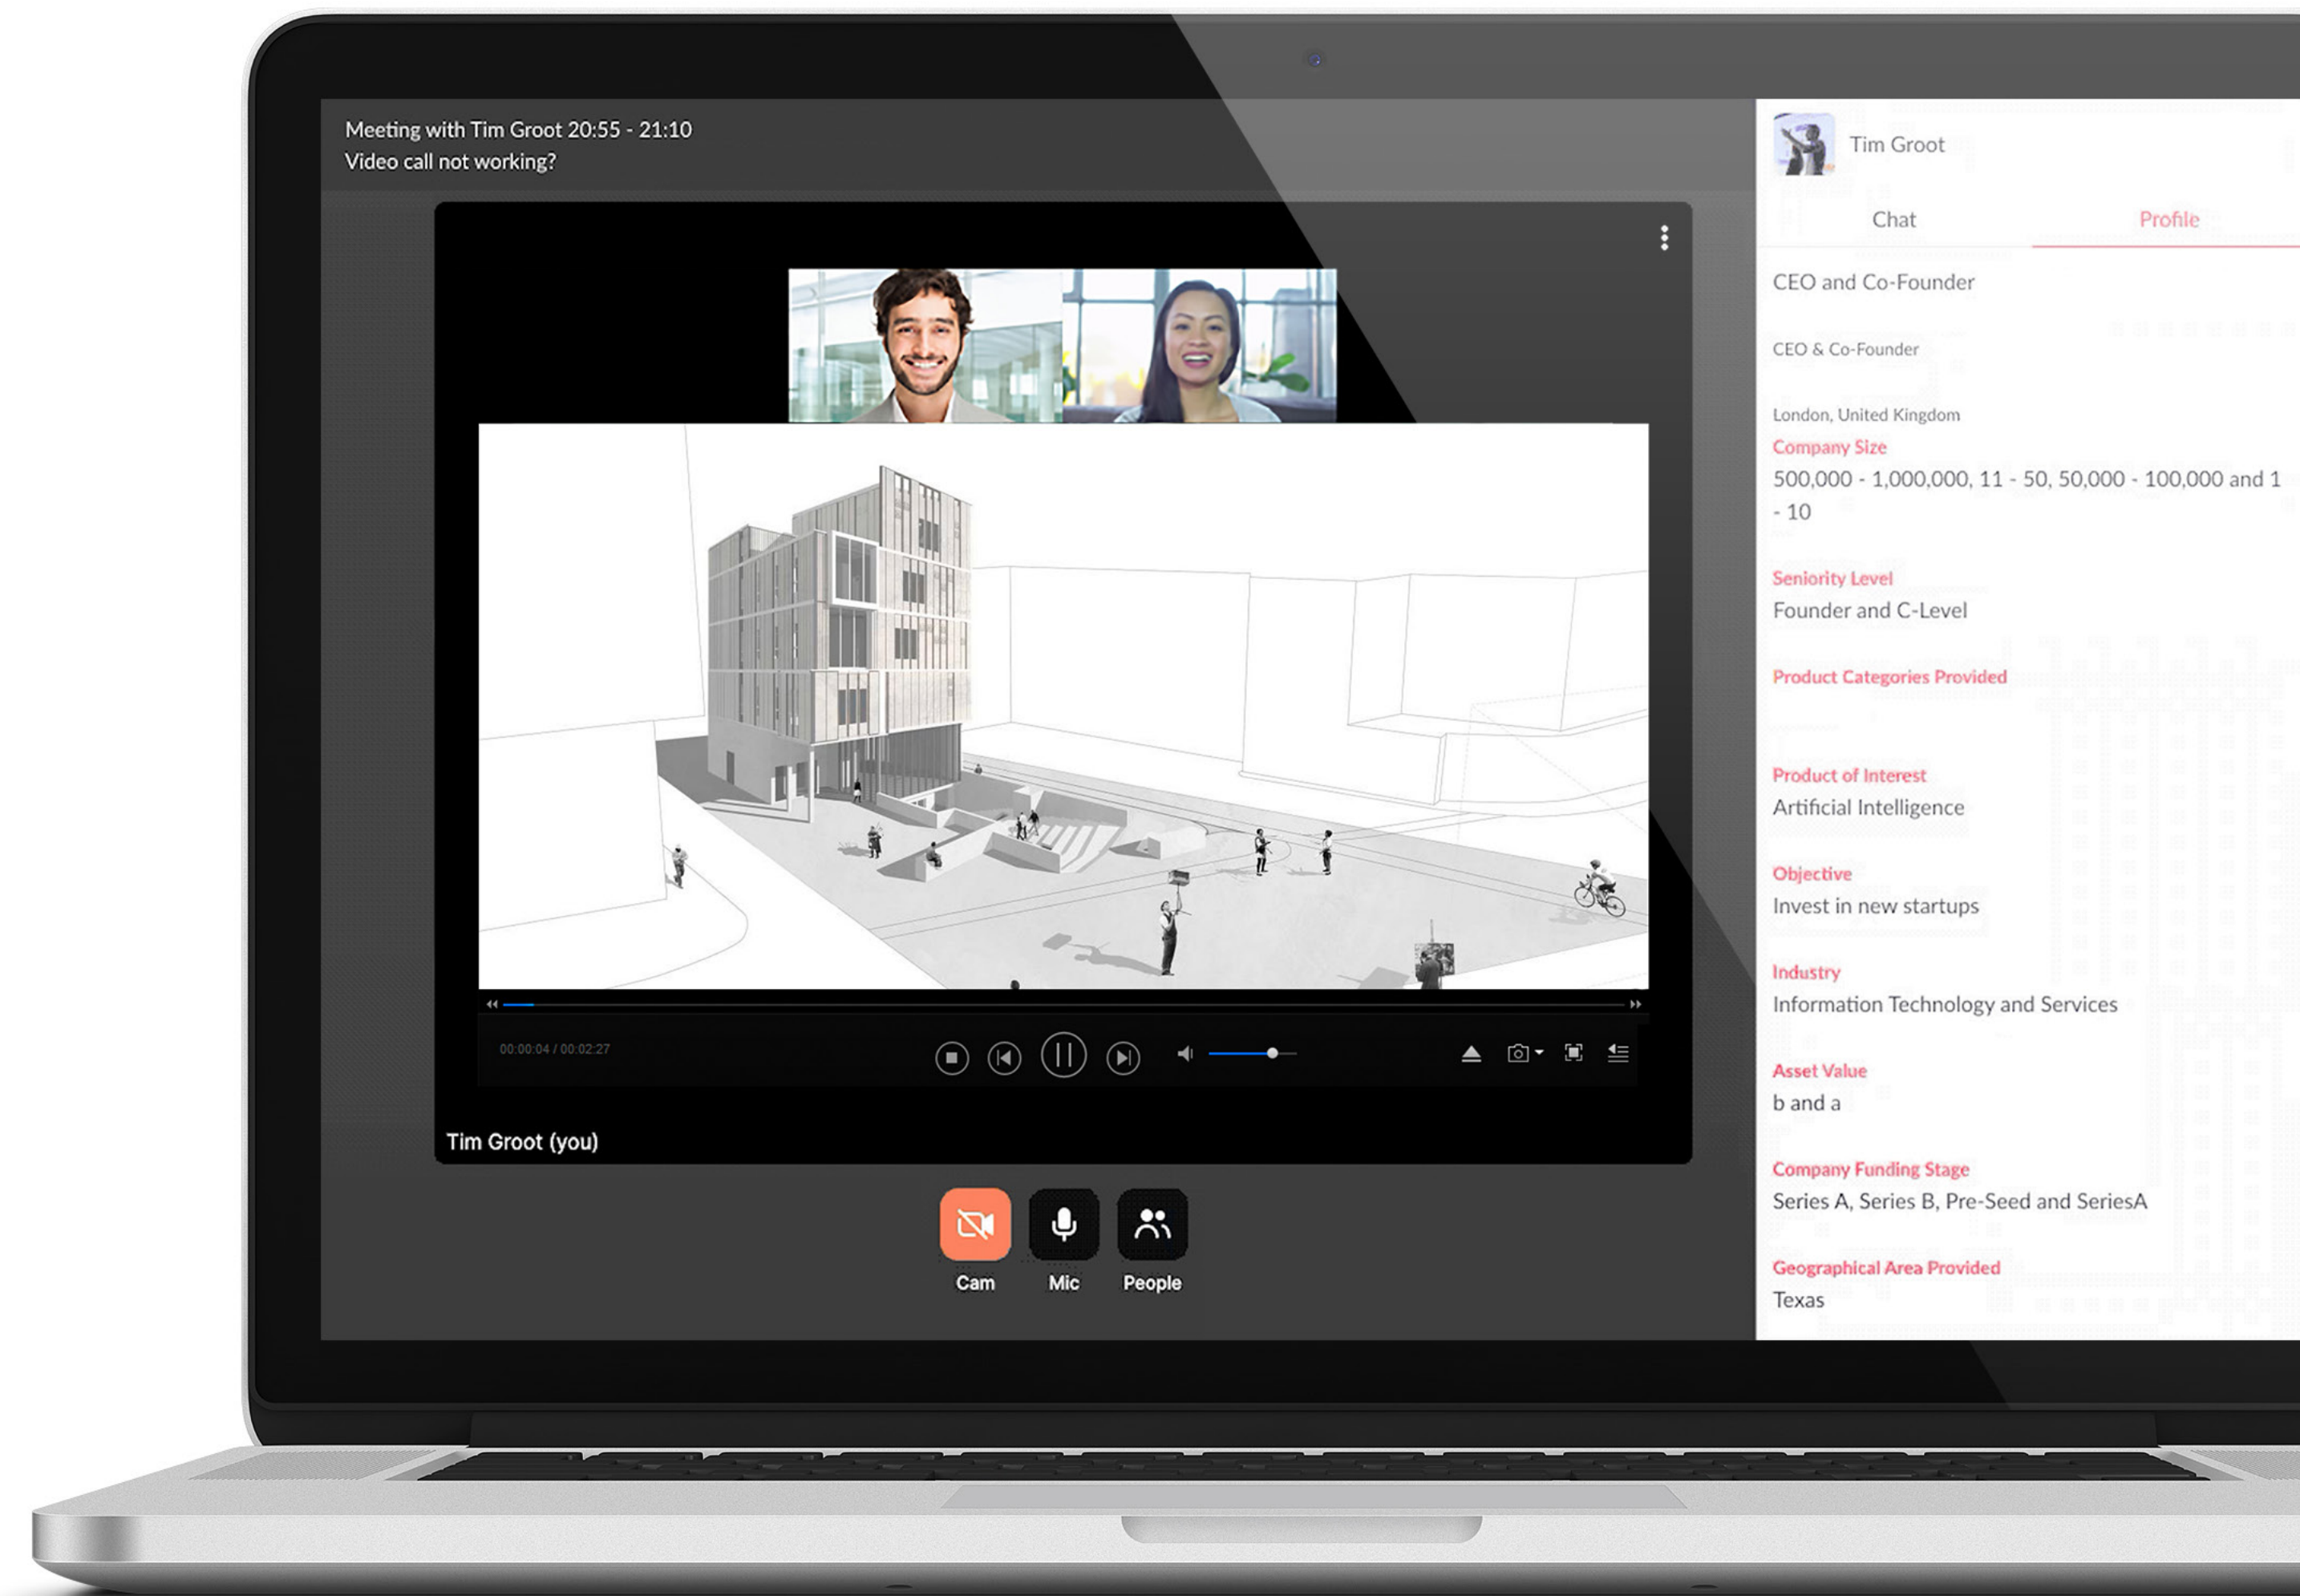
Meeting with Tim Groot 20:55 - 21:10
Video call not working?

00:00:04 / 00:02:27

Tim Groot (you)

Cam
Mic
People

Tim Groot

Chat
Profile

CEO and Co-Founder

CEO & Co-Founder

London, United Kingdom

Company Size
500,000 - 1,000,000, 11 - 50, 50,000 - 100,000 and 1 - 10

Seniority Level
Founder and C-Level

Product Categories Provided

Product of Interest
Artificial Intelligence

Objective
Invest in new startups

Industry
Information Technology and Services

Asset Value
b and a

Company Funding Stage
Series A, Series B, Pre-Seed and SeriesA

Geographical Area Provided
Texas